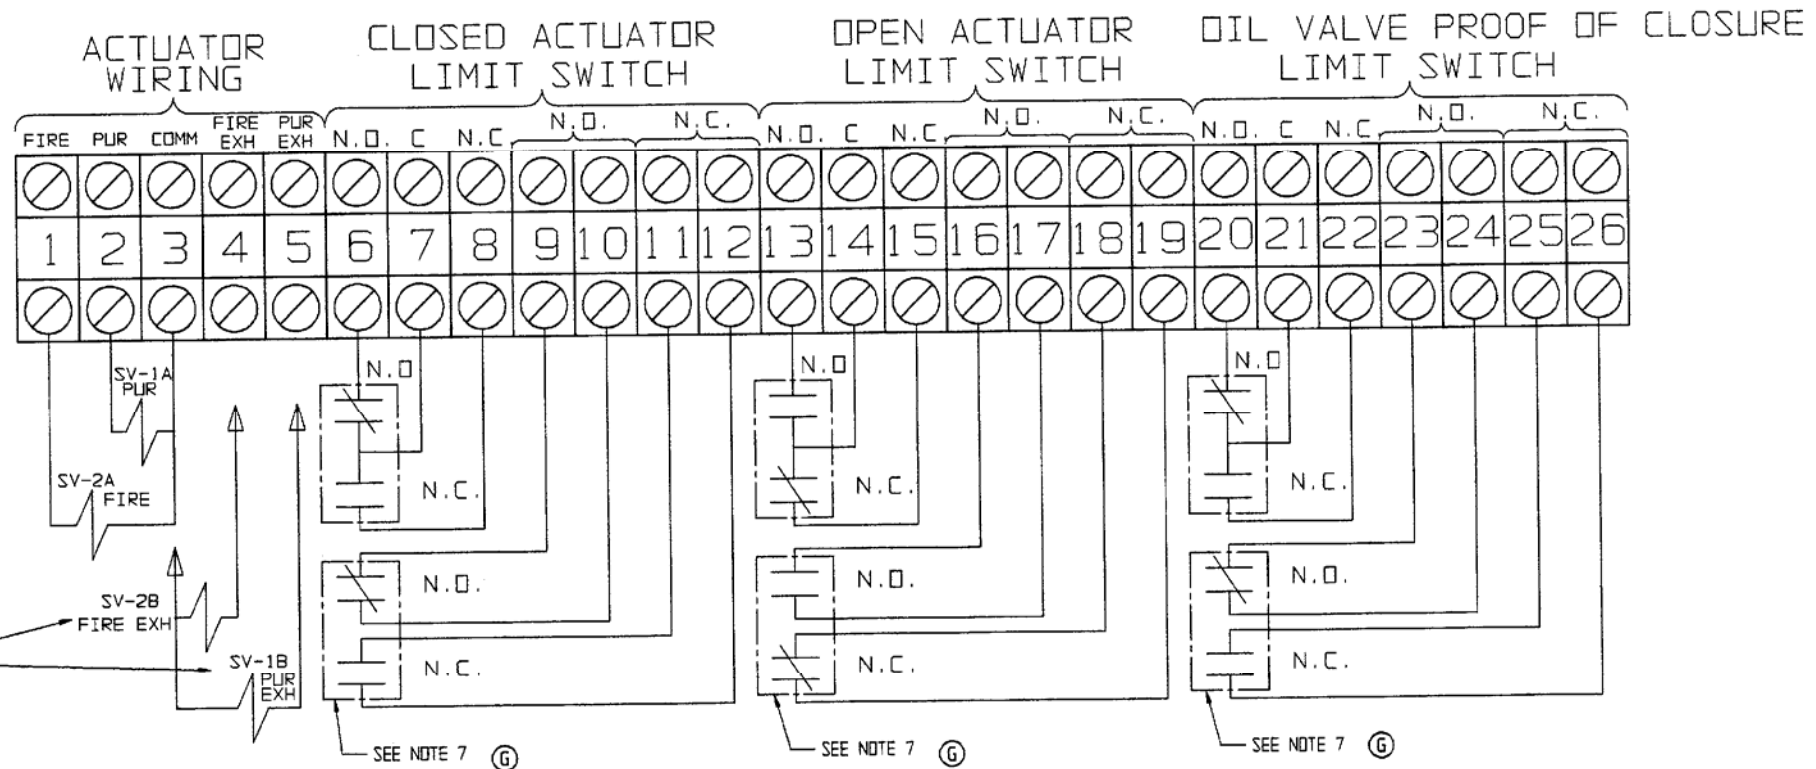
ACTUATOR WIRING

CLOSED ACTUATOR LIMIT SWITCH

OPEN ACTUATOR LIMIT SWITCH

OIL VALVE PROOF OF CLOSURE LIMIT SWITCH

FIRE PUR COMM FIRE EXH PUR EXH N.O. C N.C N.O. N.C. N.O. C N.C N.O. N.C. N.O. C N.C N.O. N.C.

1 2 3 4 5 6 7 8 9 10 11 12 13 14 15 16 17 18 19 20 21 22 23 24 25 26

SV-1A PUR

SV-2A FIRE

SV-2B FIRE EXH

SV-1B PUR EXH

N.O

N.C.

N.O.

N.C.

N.O

N.C.

N.O.

N.C.

N.O

N.C.

N.O.

N.C.

SEE NOTE 7 G

SEE NOTE 7 G

SEE NOTE 7 G